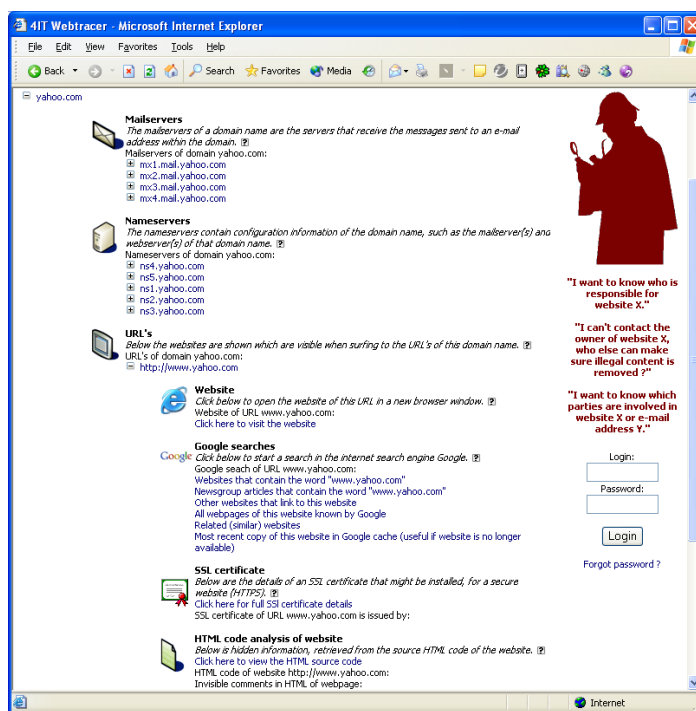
4IT Webtracer - Microsoft Internet Explorer

File Edit View Favorites Tools Help

Back Search Favorites Media

yahoo.com

Mailservers
The mailservers of a domain name are the servers that receive the messages sent to an e-mail address within the domain. ?
Mailservers of domain yahoo.com:
mx1.mail.yahoo.com
mx2.mail.yahoo.com
mx3.mail.yahoo.com
mx4.mail.yahoo.com

Nameservers
The nameservers contain configuration information of the domain name, such as the mailserver(s) and webserver(s) of that domain name. ?
Nameservers of domain yahoo.com:
ns4.yahoo.com
ns5.yahoo.com
ns1.yahoo.com
ns2.yahoo.com
ns3.yahoo.com

URL's
Below the websites are shown which are visible when surfing to the URL's of this domain name. ?
URL's of domain yahoo.com:
http://www.yahoo.com

Website
Click below to open the website of this URL in a new browser window. ?
Website of URL www.yahoo.com:
Click here to visit the website

Google searches
Click below to start a search in the internet search engine Google. ?
Google seach of URL www.yahoo.com:
Websites that contain the word "www.yahoo.com"
Newsgroup articles that contain the word "www.yahoo.com"
Other websites that link to this website
All webpages of this website known by Google
Related (similar) websites
Most recent copy of this website in Google cache (useful if website is no longer available)

SSL certificate
Below are the details of an SSL certificate that might be installed, for a secure website (HTTPS). ?
Click here for full SSl certificate details
SSL certificate of URL www.yahoo.com is issued by:

HTML code analysis of website
Below is hidden information, retrieved from the source HTML code of the website. ?
Click here to view the HTML source code
HTML code of website http://www.yahoo.com:
Invisible comments in HTML of webpage:

"I want to know who is responsible for website X."

"I can't contact the owner of website X, who else can make sure illegal content is removed ?"

"I want to know which parties are involved in website X or e-mail address Y."

Login:
Password:
Login
Forgot password ?

Internet